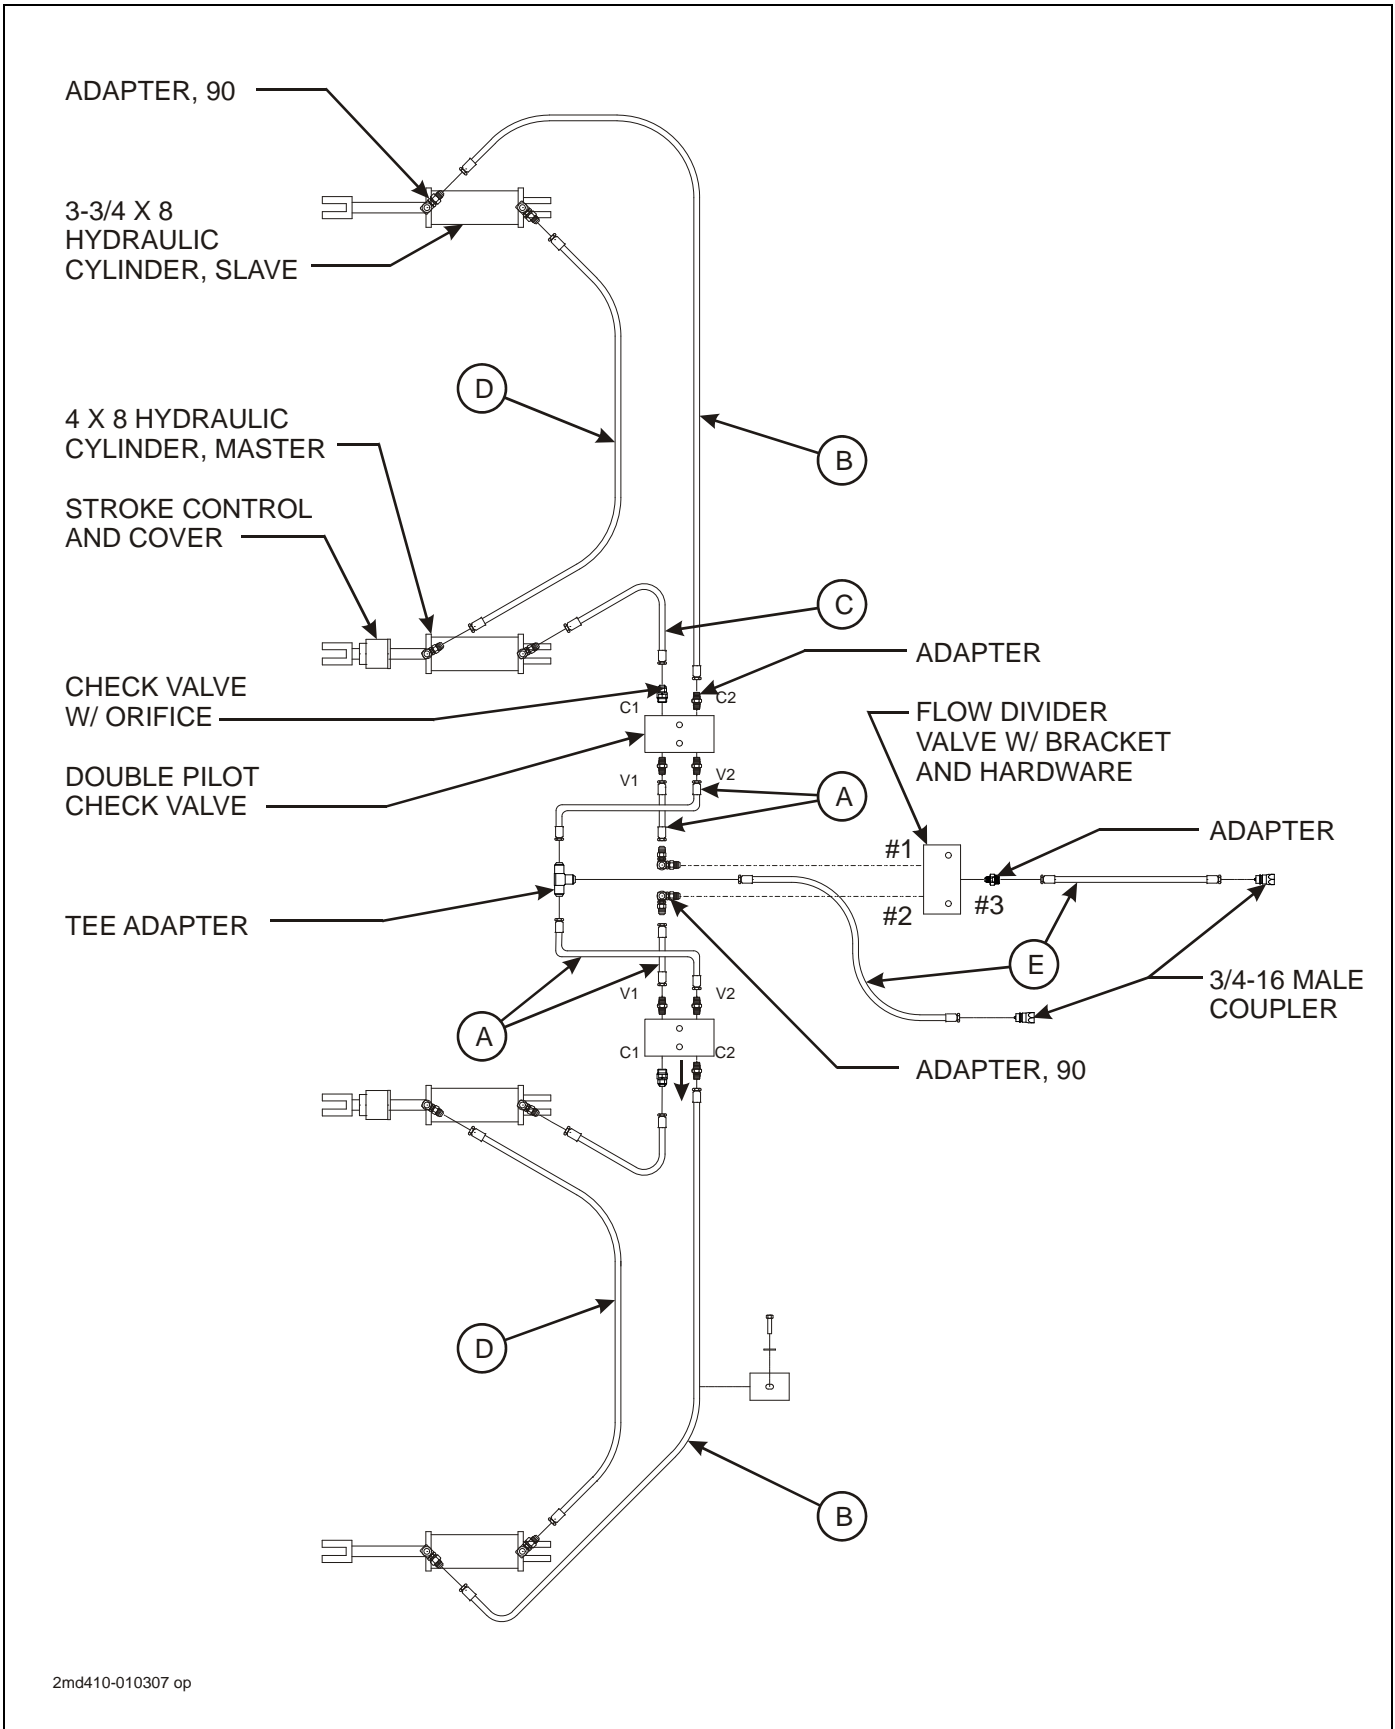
ADAPTER, 90

3-3/4 X 8
HYDRAULIC
CYLINDER, SLAVE

D

4 X 8 HYDRAULIC
CYLINDER, MASTER

B

STROKE CONTROL
AND COVER

C

ADAPTER

CHECK VALVE
W/ ORIFICE

C1

C2

FLOW DIVIDER
VALVE W/ BRACKET
AND HARDWARE

DOUBLE PILOT
CHECK VALVE

V1

V2

A

ADAPTER

#1

TEE ADAPTER

#2

#3

E

3/4-16 MALE
COUPLER

V1

V2

A

C1

C2

ADAPTER, 90

D

B

2md410-010307 op